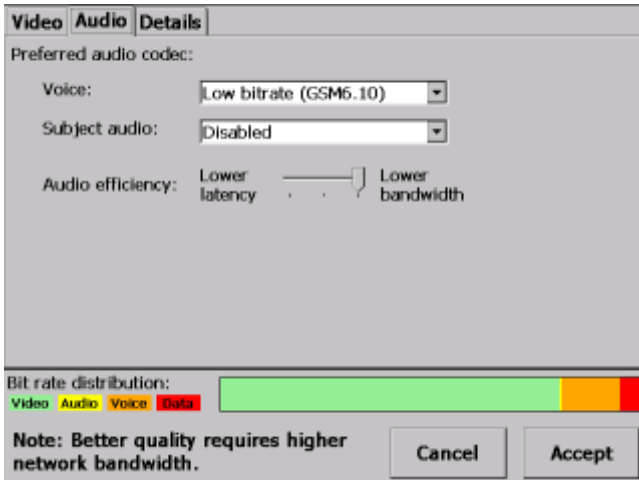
Video Audio Details

Preferred audio codec:

Voice: Low bitrate (GSM6.10)

Subject audio: Disabled

Audio efficiency: Lower latency Lower bandwidth

Bit rate distribution:
Video Audio Voice Data

Note: Better quality requires higher network bandwidth.

Cancel

Accept